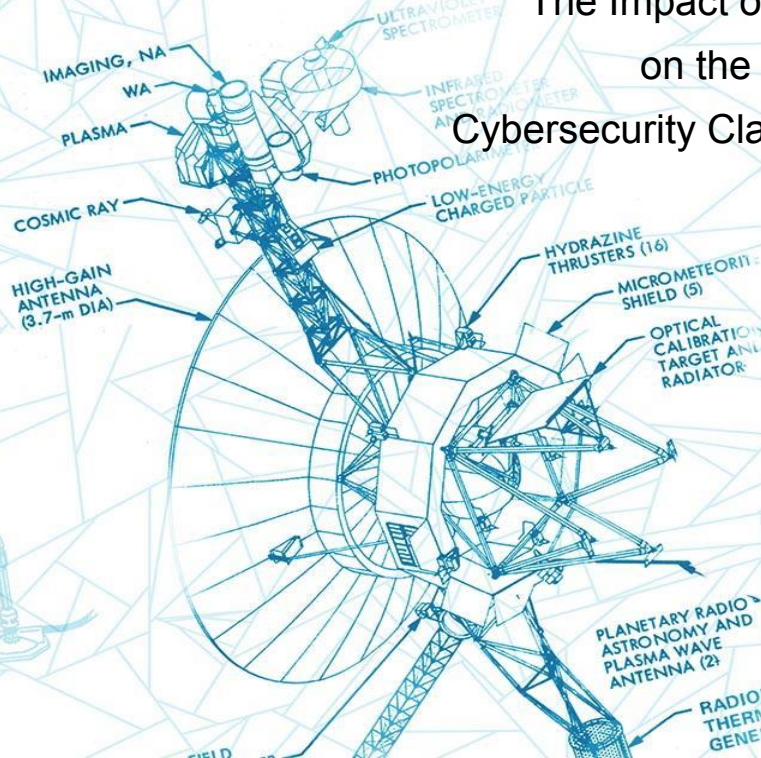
The Impact o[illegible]
on the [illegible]
Cybersecurity Cla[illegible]

ULTRAVIOL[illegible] SPECTROMETER
IMAGING, NA
WA
PLASMA
INFRARED SPECTROMETER AND RADIOMETER
PHOTOPOLARIMETER
COSMIC RAY
LOW-ENERGY CHARGED PARTICLE
HIGH-GAIN ANTENNA (3.7-m DIA)
HYDRAZINE THRUSTERS (16)
MICROMETEORIT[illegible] SHIELD (5)
OPTICAL CALIBRATIO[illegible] TARGET AN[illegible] RADIATOR
PLANETARY RADIO ASTRONOMY AND PLASMA WAVE ANTENNA (2)
RADIO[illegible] THERM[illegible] GENE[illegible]
FIELD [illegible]